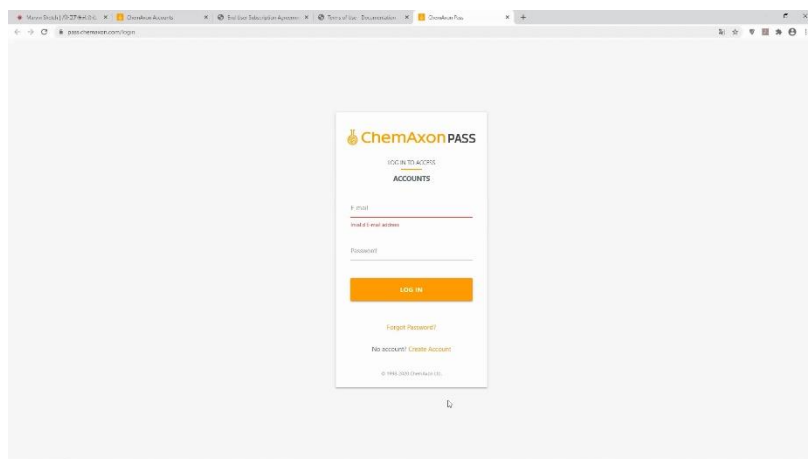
Marvin Sketch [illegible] × ChemAxon Accounts × End User Subscription Agreem × Terms of Use · Documentation × ChemAxon Pass × +

pass.chemaxon.com/login

ChemAxon PASS

LOG IN TO ACCESS

ACCOUNTS

E-mail

Invalid E-mail address

Password

LOG IN

Forgot Password?

No account? Create Account

© 1998-2020 ChemAxon Ltd.